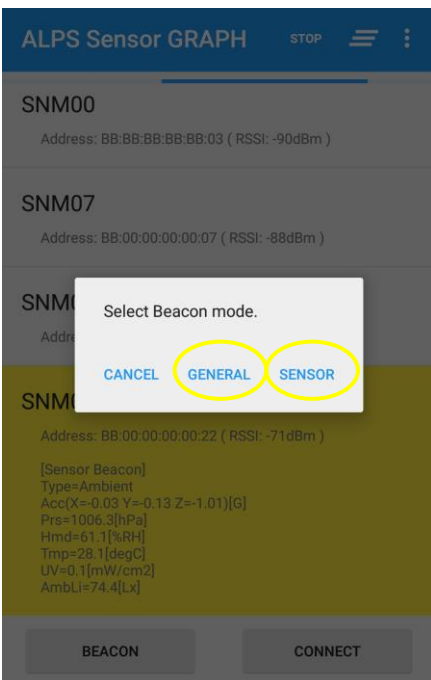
ALPS Sensor GRAPH STOP

SNM00

Address: BB:BB:BB:BB:BB:03 ( RSSI: -90dBm )

SNM07

Address: BB:00:00:00:00:07 ( RSSI: -88dBm )

SNM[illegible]

Addre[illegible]

Select Beacon mode.

CANCEL GENERAL SENSOR

SNM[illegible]

Address: BB:00:00:00:00:22 ( RSSI: -71dBm )

[Sensor Beacon]
Type=Ambient
Acc(X=-0.03 Y=-0.13 Z=-1.01)[G]
Prs=1006.3[hPa]
Hmd=61.1[%RH]
Tmp=28.1[degC]
UV=0.1[mW/cm2]
AmbLi=74.4[Lx]

BEACON CONNECT